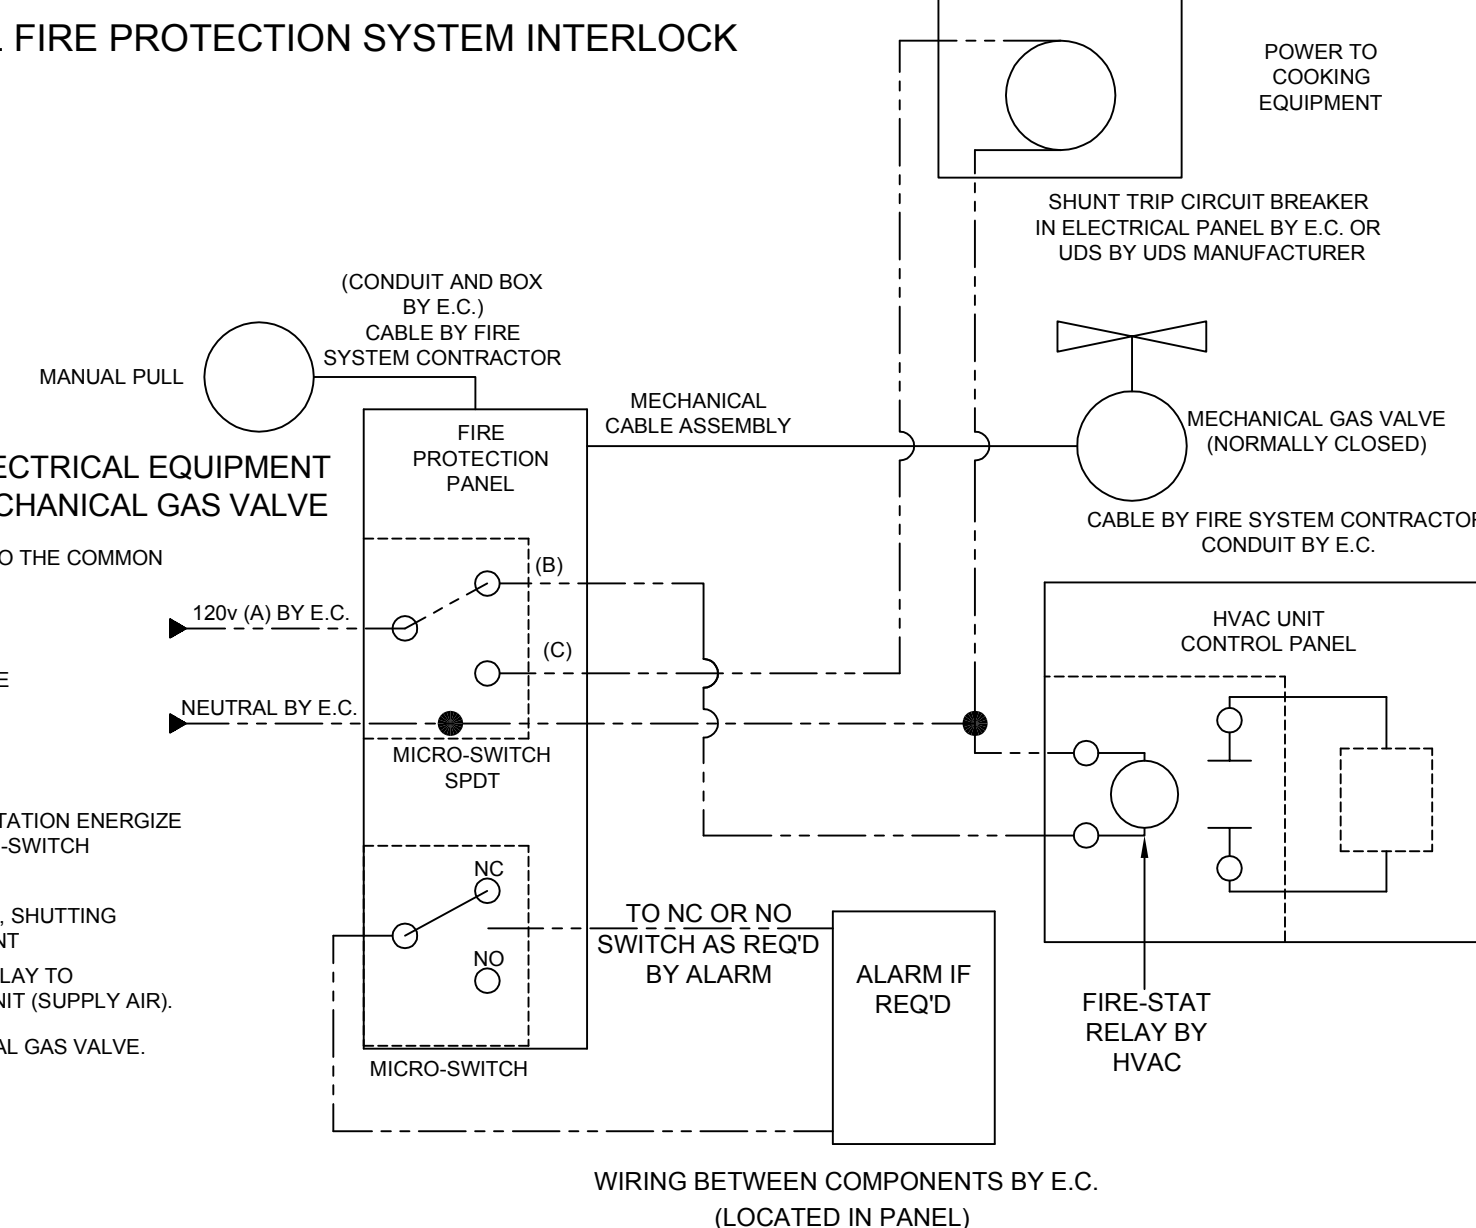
L FIRE PROTECTION SYSTEM INTERLOCK

POWER TO COOKING EQUIPMENT

SHUNT TRIP CIRCUIT BREAKER IN ELECTRICAL PANEL BY E.C. OR UDS BY UDS MANUFACTURER

(CONDUIT AND BOX BY E.C.) CABLE BY FIRE SYSTEM CONTRACTOR

MANUAL PULL

FIRE PROTECTION PANEL

MECHANICAL CABLE ASSEMBLY

MECHANICAL GAS VALVE (NORMALLY CLOSED)

ECTRICAL EQUIPMENT
CHANICAL GAS VALVE

CABLE BY FIRE SYSTEM CONTRACTOR
CONDUIT BY E.C.

O THE COMMON

(B)

120v (A) BY E.C.

(C)

HVAC UNIT CONTROL PANEL

E

NEUTRAL BY E.C.

MICRO-SWITCH SPDT

TATION ENERGIZE
-SWITCH

NC

, SHUTTING
NT

TO NC OR NO SWITCH AS REQ'D BY ALARM

ALARM IF REQ'D

LAY TO
NIT (SUPPLY AIR).

NO

FIRE-STAT RELAY BY HVAC

AL GAS VALVE.

MICRO-SWITCH

WIRING BETWEEN COMPONENTS BY E.C.
(LOCATED IN PANEL)